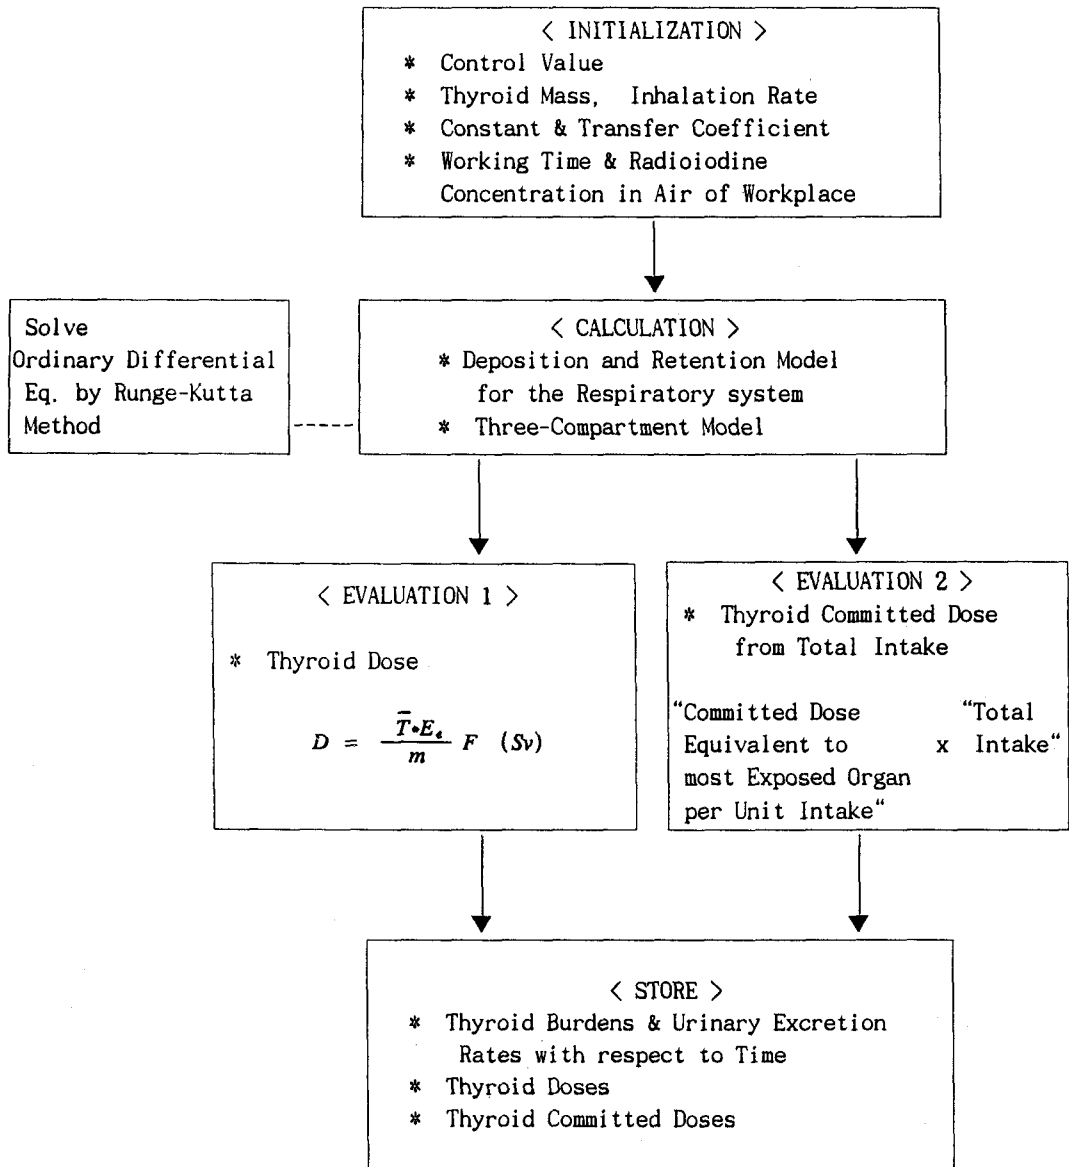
< INITIALIZATION >
* Control Value
* Thyroid Mass, Inhalation Rate
* Constant & Transfer Coefficient
* Working Time & Radioiodine Concentration in Air of Workplace

Solve Ordinary Differential Eq. by Runge-Kutta Method

< CALCULATION >
* Deposition and Retention Model for the Respiratory system
* Three-Compartment Model

< EVALUATION 1 >
* Thyroid Dose

$D = \frac{\bar{T} \cdot E_e}{m} F \quad (Sv)$

< EVALUATION 2 >
* Thyroid Committed Dose from Total Intake

"Committed Dose Equivalent to most Exposed Organ per Unit Intake" x "Total Intake"

< STORE >
* Thyroid Burdens & Urinary Excretion Rates with respect to Time
* Thyroid Doses
* Thyroid Committed Doses